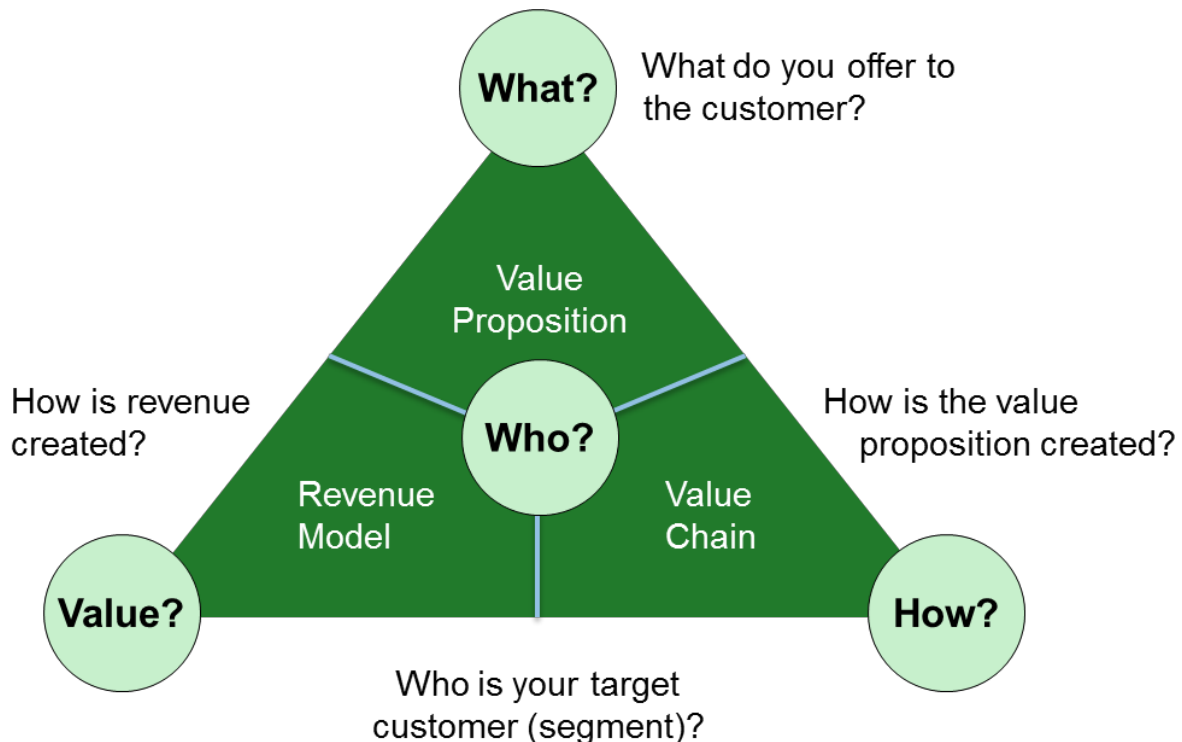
What?

What do you offer to the customer?

Value Proposition

How is revenue created?

Who?

How is the value proposition created?

Revenue Model

Value Chain

Value?

How?

Who is your target customer (segment)?